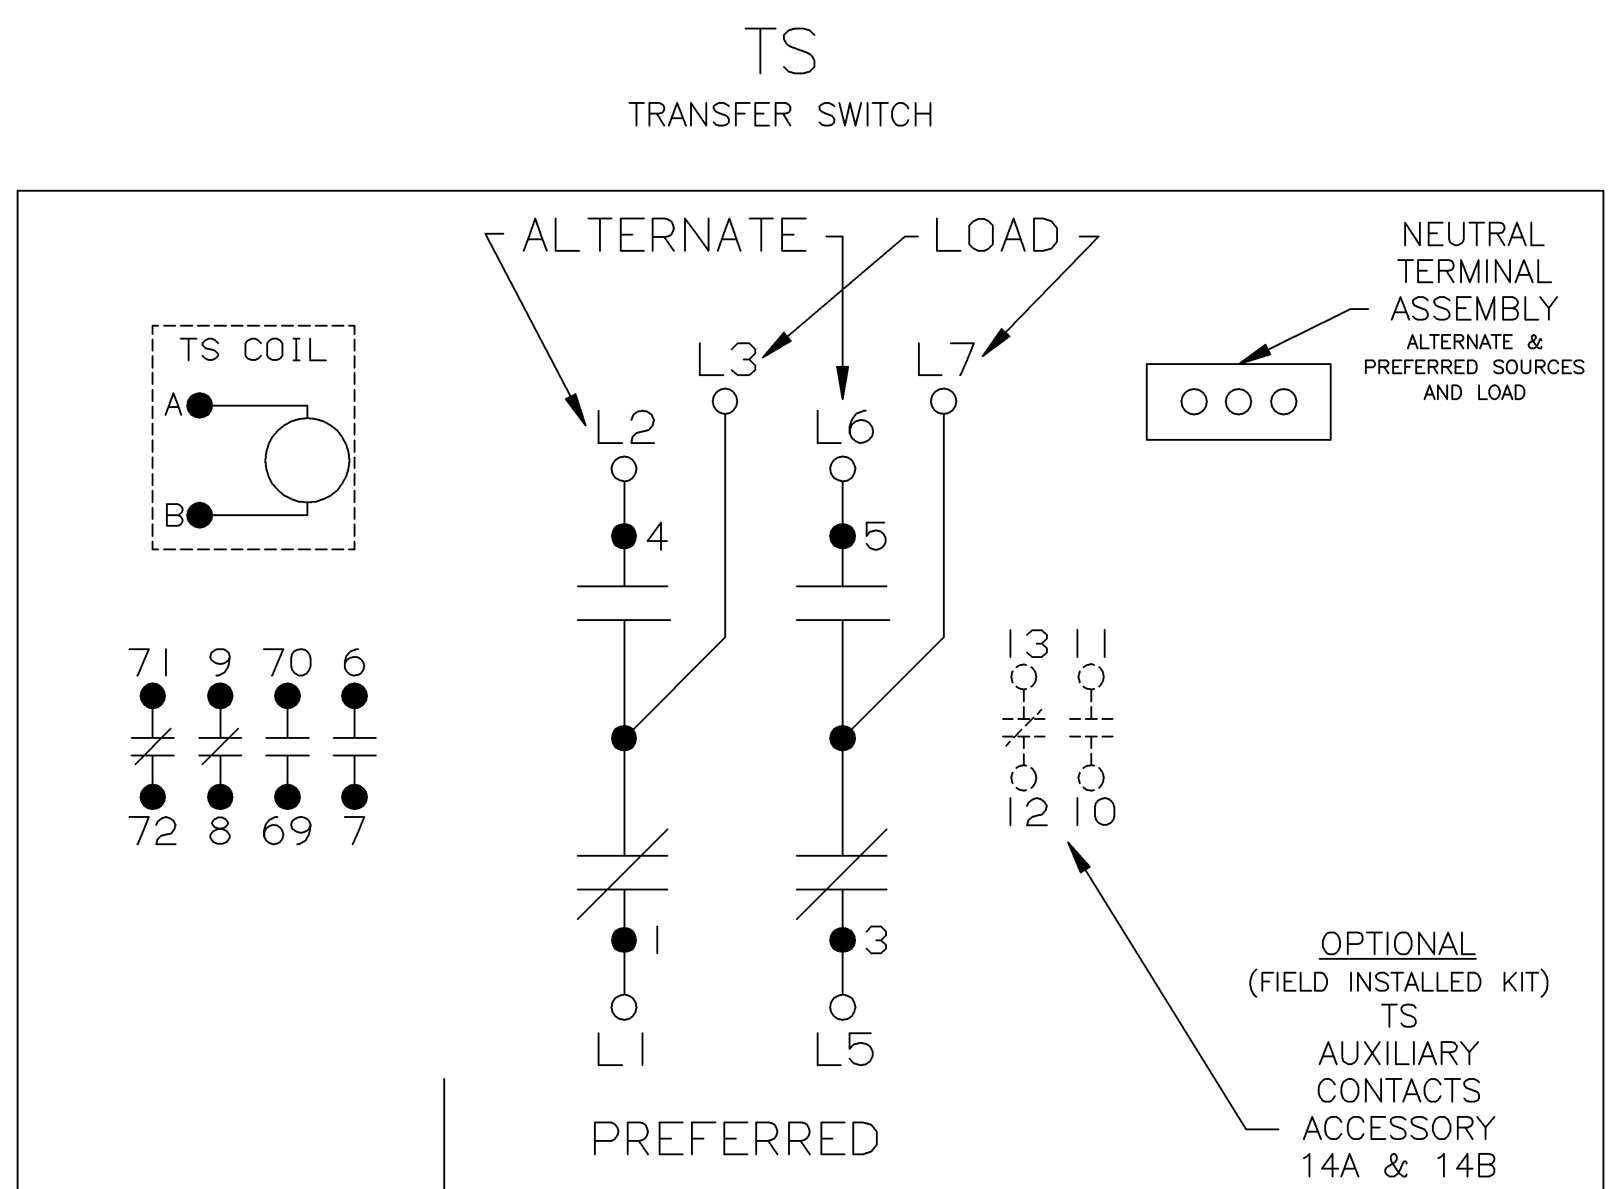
TS
TRANSFER SWITCH

ALTERNATE

LOAD

NEUTRAL
TERMINAL
ASSEMBLY
ALTERNATE &
PREFERRED SOURCES
AND LOAD

TS COIL
A
B

L3
L7
L2
L6
4
5

71 9 70 6
72 8 69 7

13 11
12 10

1
3
L1
L5

OPTIONAL
(FIELD INSTALLED KIT)
TS
AUXILIARY
CONTACTS
ACCESSORY
14A & 14B

PREFERRED